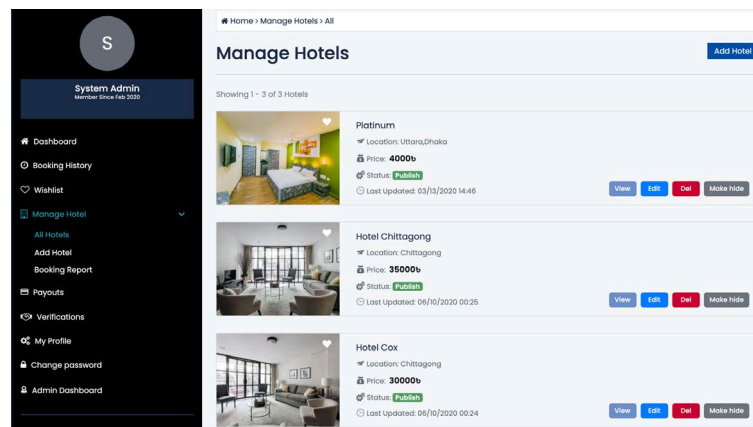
S

System Admin
Member Since Feb 2020

Dashboard
Booking History
Wishlist
Manage Hotel
All Hotels
Add Hotel
Booking Report
Payouts
Verifications
My Profile
Change password
Admin Dashboard

Home > Manage Hotels > All

Manage Hotels

Add Hotel

Showing 1 - 3 of 3 Hotels

Platinum
Location: Uttara,Dhaka
Price: 4000৳
Status: Publish
Last Updated: 03/13/2020 14:46
View Edit Del Make hide

Hotel Chittagong
Location: Chittagong
Price: 35000৳
Status: Publish
Last Updated: 06/10/2020 00:25
View Edit Del Make hide

Hotel Cox
Location: Chittagong
Price: 30000৳
Status: Publish
Last Updated: 06/10/2020 00:24
View Edit Del Make hide